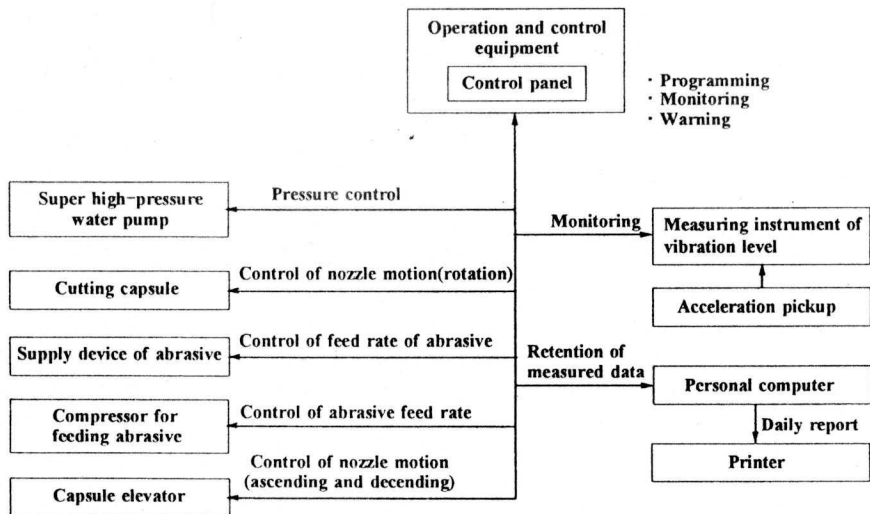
Operation and control equipment

Control panel

· Programming
· Monitoring
· Warning

Super high-pressure water pump

Pressure control

Monitoring

Measuring instrument of vibration level

Control of nozzle motion(rotation)

Cutting capsule

Acceleration pickup

Control of feed rate of abrasive

Supply device of abrasive

Retention of measured data

Personal computer

Compressor for feeding abrasive

Control of abrasive feed rate

Daily report

Control of nozzle motion (ascending and decending)

Printer

Capsule elevator